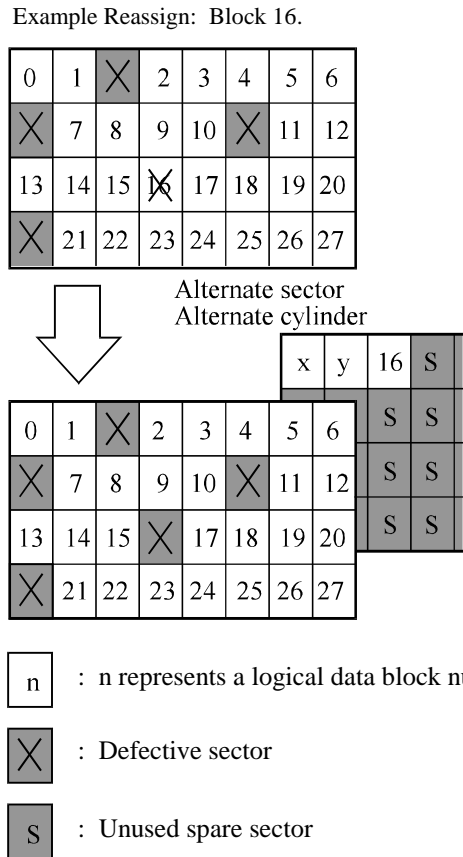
Example Reassign: Block 16.

| 0 | 1 | X | 2 | 3 | 4 | 5 | 6 |
|---|---|---|---|---|---|---|---|
| X | 7 | 8 | 9 | 10 | X | 11 | 12 |
| 13 | 14 | 15 | 16 | 17 | 18 | 19 | 20 |
| X | 21 | 22 | 23 | 24 | 25 | 26 | 27 |

Alternate sector
Alternate cylinder

| x | y | 16 | S |
|---|---|---|---|
| | | S | S |
| | | S | S |
| | | S | S |

| 0 | 1 | X | 2 | 3 | 4 | 5 | 6 |
|---|---|---|---|---|---|---|---|
| X | 7 | 8 | 9 | 10 | X | 11 | 12 |
| 13 | 14 | 15 | X | 17 | 18 | 19 | 20 |
| X | 21 | 22 | 23 | 24 | 25 | 26 | 27 |

n : n represents a logical data block nu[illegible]

X : Defective sector

S : Unused spare sector